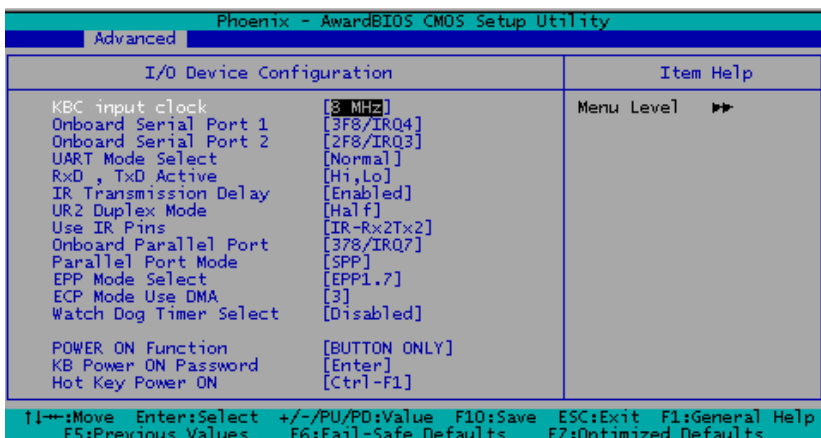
Phoenix - AwardBIOS CMOS Setup Utility
Advanced

I/O Device Configuration

Item Help

| | |
|---|---|
| KBC input clock | [8 MHz] |
| Onboard Serial Port 1 | [3F8/IRQ4] |
| Onboard Serial Port 2 | [2F8/IRQ3] |
| UART Mode Select | [Normal] |
| RxD , TxD Active | [Hi,Lo] |
| IR Transmission Delay | [Enabled] |
| UR2 Duplex Mode | [Half] |
| Use IR Pins | [IR-Rx2Tx2] |
| Onboard Parallel Port | [378/IRQ7] |
| Parallel Port Mode | [SPP] |
| EPP Mode Select | [EPP1.7] |
| ECP Mode Use DMA | [3] |
| Watch Dog Timer Select | [Disabled] |
| POWER ON Function | [BUTTON ONLY] |
| KB Power ON Password | [Enter] |
| Hot Key Power ON | [Ctrl-F1] |

Menu Level ►►

↑↓→←:Move Enter:Select +/-/PU/PD:Value F10:Save ESC:Exit F1:General Help
F5:Previous Values F6:Fail-Safe Defaults F7:Optimized Defaults